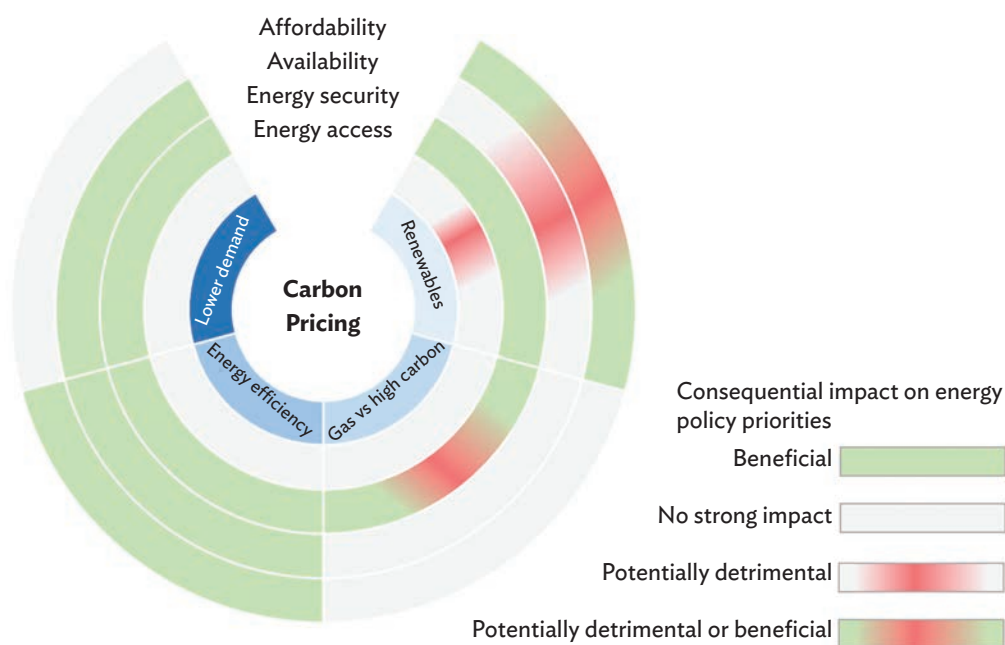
Affordability
Availability
Energy security
Energy access

Lower demand
Renewables
Carbon Pricing
Energy efficiency
Gas vs high carbon

Consequential impact on energy policy priorities
Beneficial
No strong impact
Potentially detrimental
Potentially detrimental or beneficial